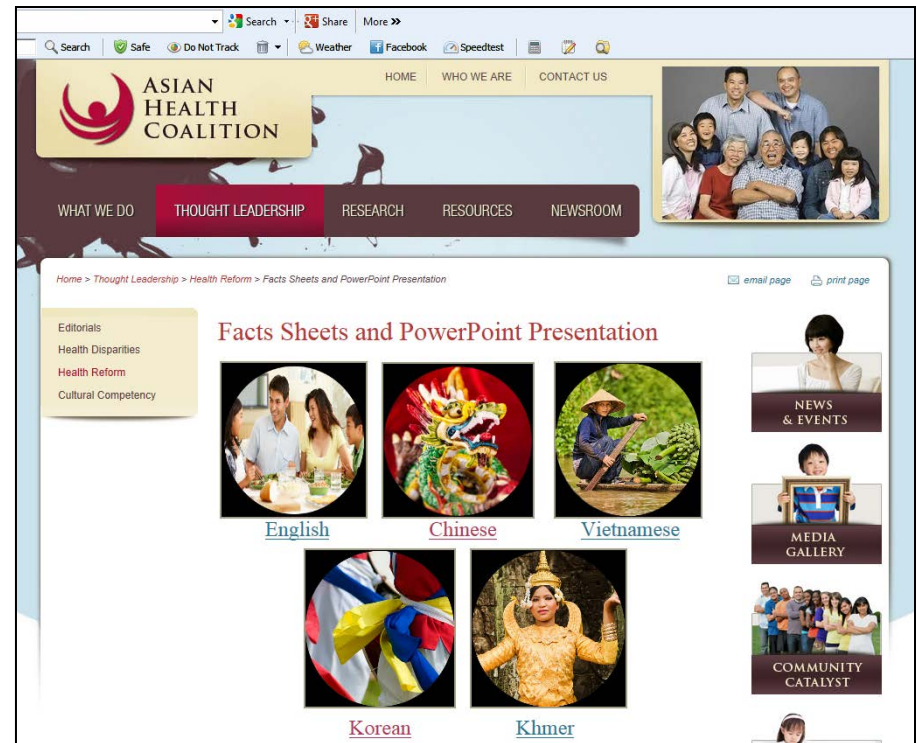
Search Share More »
Search Safe Do Not Track Weather Facebook Speedtest

ASIAN HEALTH COALITION

HOME WHO WE ARE CONTACT US

WHAT WE DO THOUGHT LEADERSHIP RESEARCH RESOURCES NEWSROOM

Home > Thought Leadership > Health Reform > Facts Sheets and PowerPoint Presentation

email page print page

Editorials
Health Disparities
Health Reform
Cultural Competency

Facts Sheets and PowerPoint Presentation

English
Chinese
Vietnamese
Korean
Khmer

NEWS & EVENTS
MEDIA GALLERY
COMMUNITY CATALYST